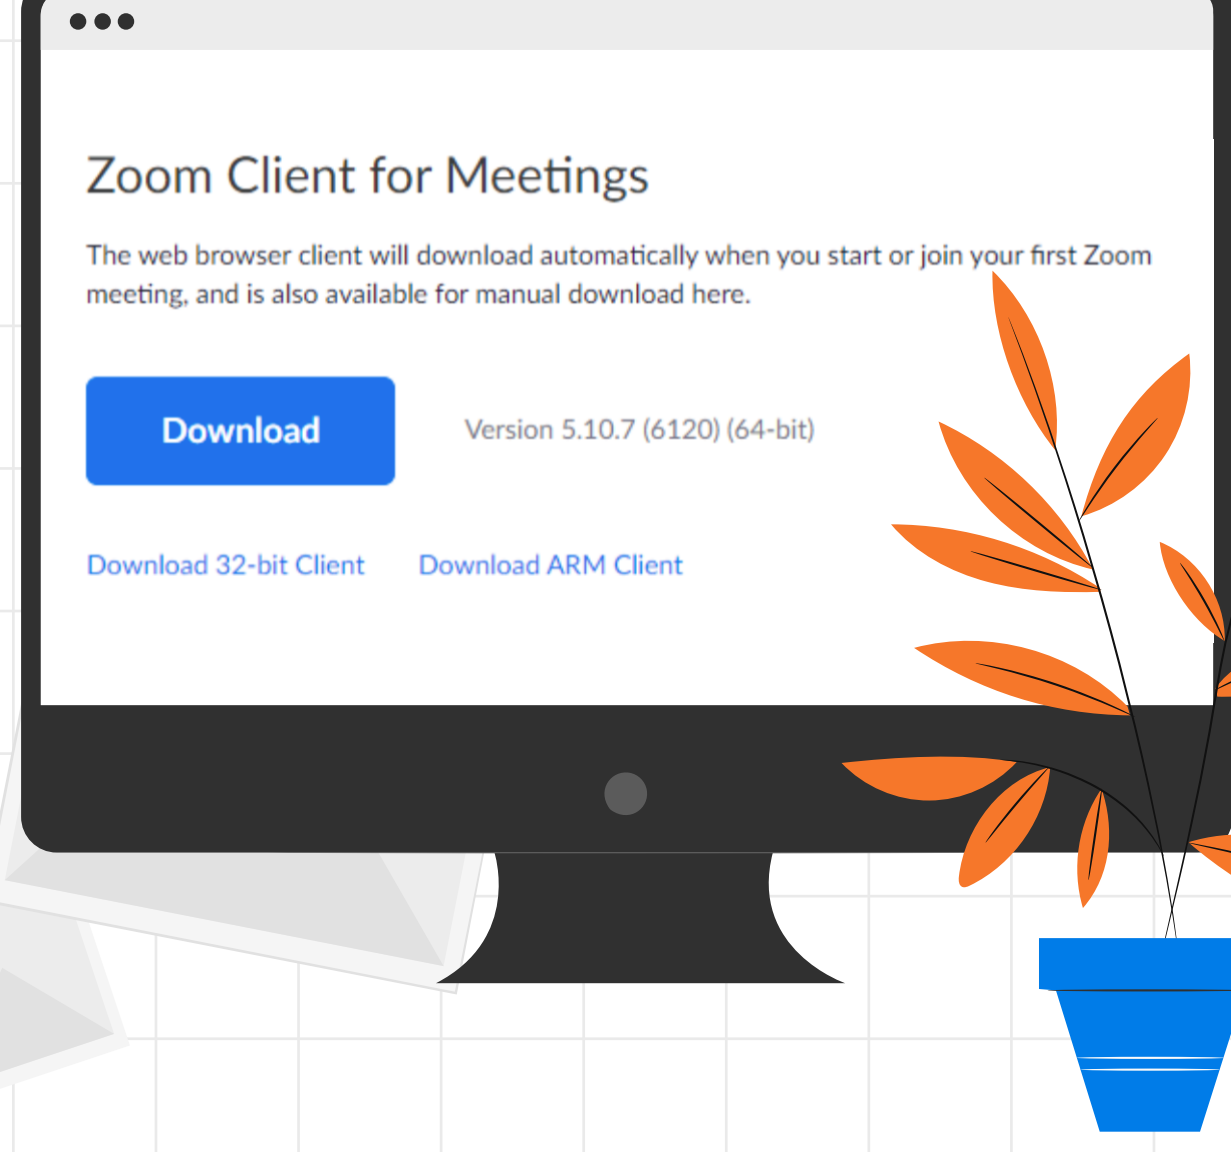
Zoom Client for Meetings

The web browser client will download automatically when you start or join your first Zoom meeting, and is also available for manual download here.

Download

Version 5.10.7 (6120) (64-bit)

Download 32-bit Client

Download ARM Client